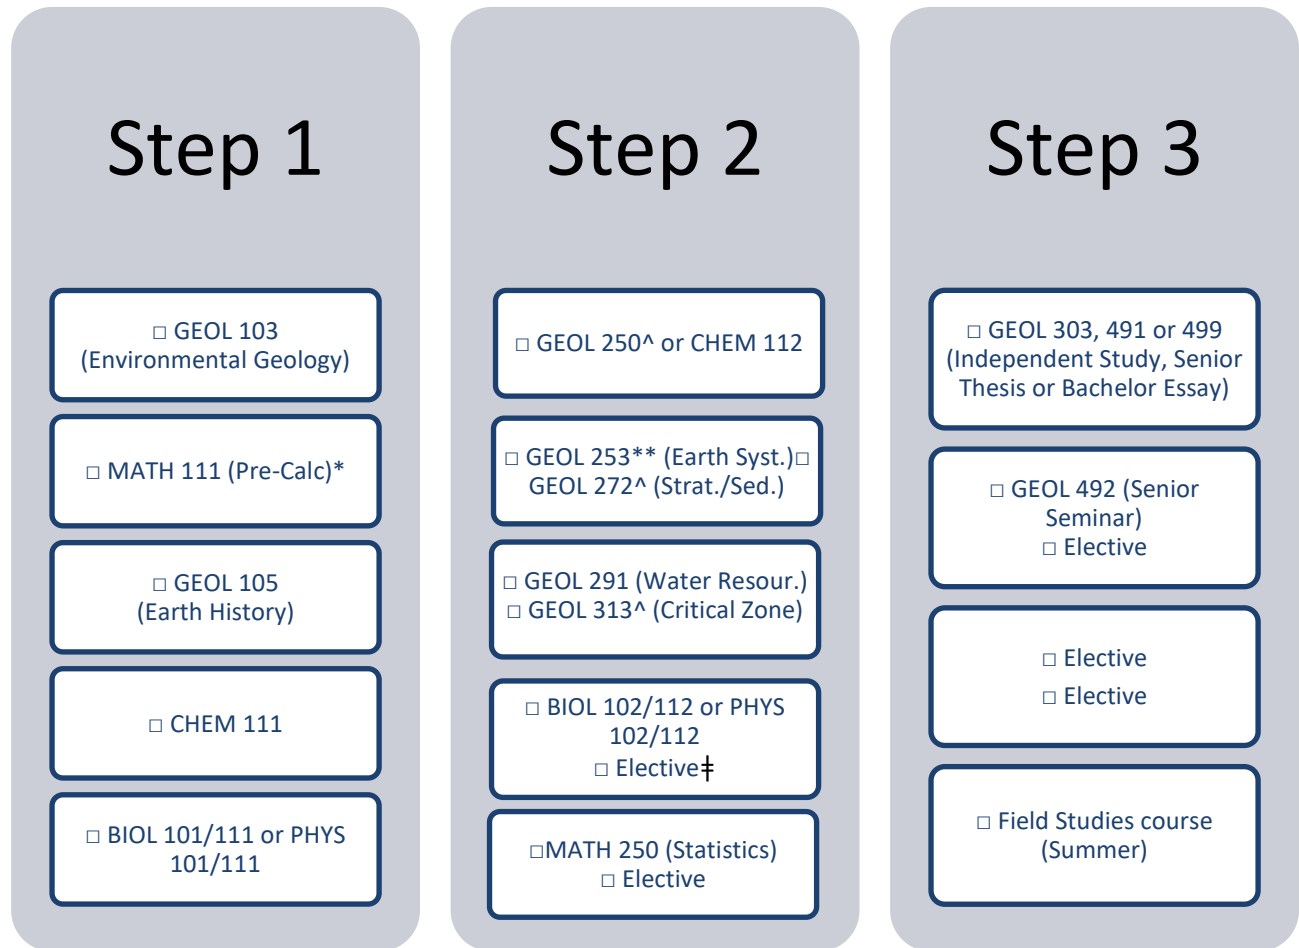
Step 1

□ GEOL 103 (Environmental Geology)

□ MATH 111 (Pre-Calc)*

□ GEOL 105 (Earth History)

□ CHEM 111

□ BIOL 101/111 or PHYS 101/111

Step 2

□ GEOL 250^ or CHEM 112

□ GEOL 253** (Earth Syst.)□ GEOL 272^ (Strat./Sed.)

□ GEOL 291 (Water Resour.)
□ GEOL 313^ (Critical Zone)

□ BIOL 102/112 or PHYS 102/112
□ Elective‡

□MATH 250 (Statistics)
□ Elective

Step 3

□ GEOL 303, 491 or 499 (Independent Study, Senior Thesis or Bachelor Essay)

□ GEOL 492 (Senior Seminar)
□ Elective

□ Elective
□ Elective

□ Field Studies course (Summer)